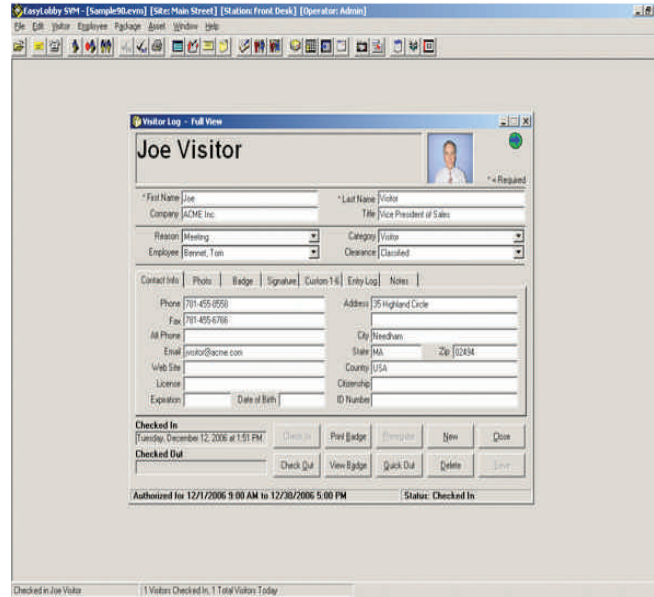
EasyLobby SVM - [Sample90.evm] [Site: Main Street] [Station: Front Desk] [Operator: Admin]

File Edit Visitor Employee Package Asset Window Help

Visitor Log - Full View

Joe Visitor

* = Required

* First Name Joe
Company ACME Inc.
* Last Name Visitor
Title Vice President of Sales

Reason Meeting
Employee Bennet, Tom
Category Visitor
Clearance Classified

Contact Info | Photo | Badge | Signature | Custom 1-6 | Entry Log | Notes

Phone 781-455-8558
Fax 781-455-6766
Alt Phone
Email visitor@acme.com
Web Site
License
Expiration
Date of Birth
Address 35 Highland Circle
City Needham
State MA
Zip 02494
Country USA
Citizenship
ID Number

Checked In
Tuesday, December 12, 2006 at 1:51 PM
Checked Out

Check In | Print Badge | Prereg | New | Close
Check Out | View Badge | Quick Out | Delete | Save

Authorized for 12/1/2006 9:00 AM to 12/30/2006 5:00 PM
Status: Checked In

Checked in Joe Visitor
1 Visitors Checked In, 1 Total Visitors Today